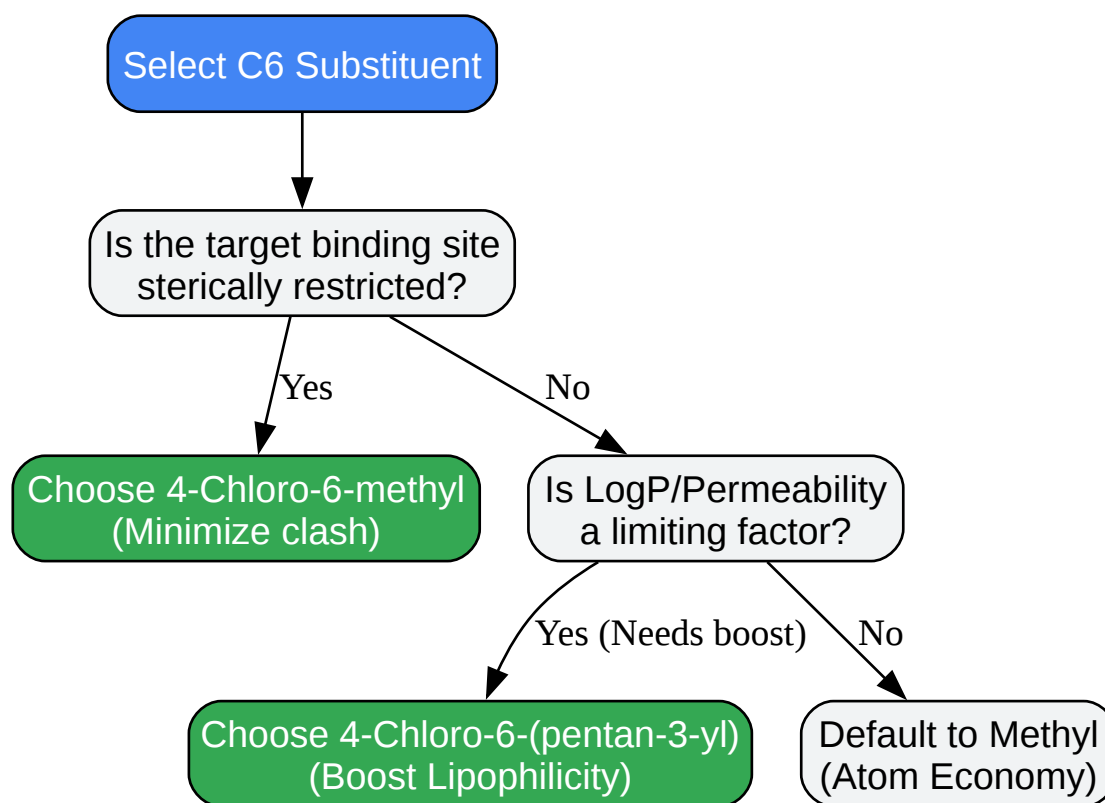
Select C6 Substituent

Is the target binding site sterically restricted?

Yes

No

Choose 4-Chloro-6-methyl (Minimize clash)

Is LogP/Permeability a limiting factor?

Yes (Needs boost)

No

Choose 4-Chloro-6-(pentan-3-yl) (Boost Lipophilicity)

Default to Methyl (Atom Economy)